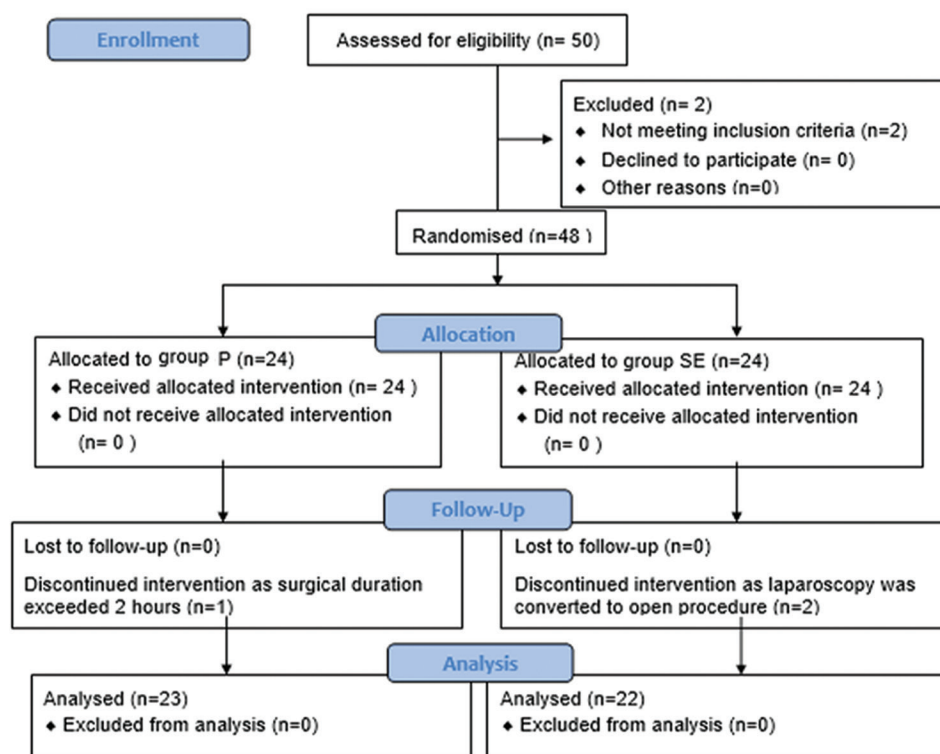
Enrollment

Assessed for eligibility (n= 50)

Excluded (n= 2)
◆ Not meeting inclusion criteria (n=2)
◆ Declined to participate (n= 0)
◆ Other reasons (n=0)

Randomised (n=48 )

Allocation

Allocated to group P (n=24)
◆ Received allocated intervention (n= 24 )
◆ Did not receive allocated intervention (n= 0 )

Allocated to group SE (n=24)
◆ Received allocated intervention (n= 24 )
◆ Did not receive allocated intervention (n= 0 )

Follow-Up

Lost to follow-up (n=0)

Discontinued intervention as surgical duration exceeded 2 hours (n=1)

Lost to follow-up (n=0)

Discontinued intervention as laparoscopy was converted to open procedure (n=2)

Analysis

Analysed (n=23)
◆ Excluded from analysis (n=0)

Analysed (n=22)
◆ Excluded from analysis (n=0)